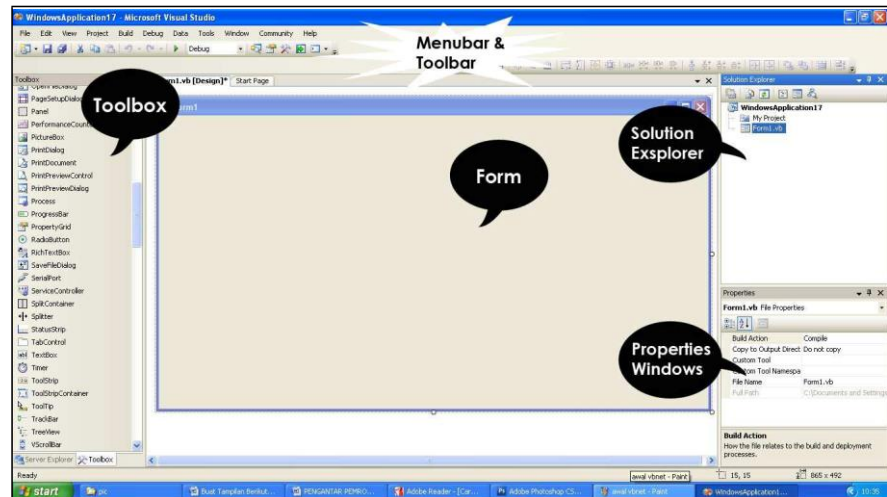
WindowsApplication17 - Microsoft Visual Studio

File Edit View Project Build Debug Data Tools Window Community Help

Debug

Menubar & Toolbar

Toolbox

Toolbox

PageSetupDialog
Panel
PerformanceCounter
PictureBox
PrintDialog
PrintDocument
PrintPreviewControl
PrintPreviewDialog
Process
ProgressBar
PropertyGrid
RadioButton
RichTextBox
SaveFileDialog
SerialPort
ServiceController
SplitContainer
Splitter
StatusStrip
TabControl
TextBox
Timer
ToolStrip
ToolStripContainer
ToolTip
TrackBar
TreeView
VScrollBar

Server Explorer Toolbox

Form1.vb [Design]* Start Page

Form1

Form

Solution Explorer

Solution Exsplorer

WindowsApplication17
My Project
Form1.vb

Properties

Form1.vb File Properties

| Build Action | Compile |
|---|---|
| Copy to Output Direct | Do not copy |
| Custom Tool | |
| Custom Tool Namespa | |
| File Name | Form1.vb |
| Full Path | C:\Documents and Settings |

Properties Windows

Build Action
How the file relates to the build and deployment processes.

Ready

awal vbnet - Paint

15, 15

865 x 492

start

pic

Buat Tampilan Berikut...

PENGANTAR PEMRO...

Adobe Reader - [Car...

Adobe Photoshop CS...

awal vbnet - Paint

WindowsApplication1...

10:35